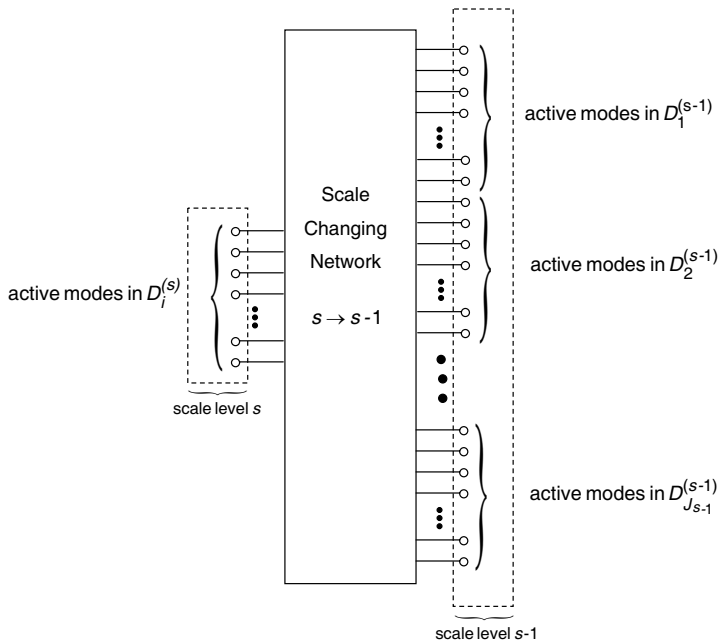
active modes in $D_1^{(s-1)}$

Scale Changing Network $s \rightarrow s\text{-}1$

active modes in $D_i^{(s)}$

active modes in $D_2^{(s-1)}$

scale level $s$

active modes in $D_{J_{s-1}}^{(s-1)}$

scale level $s$-1